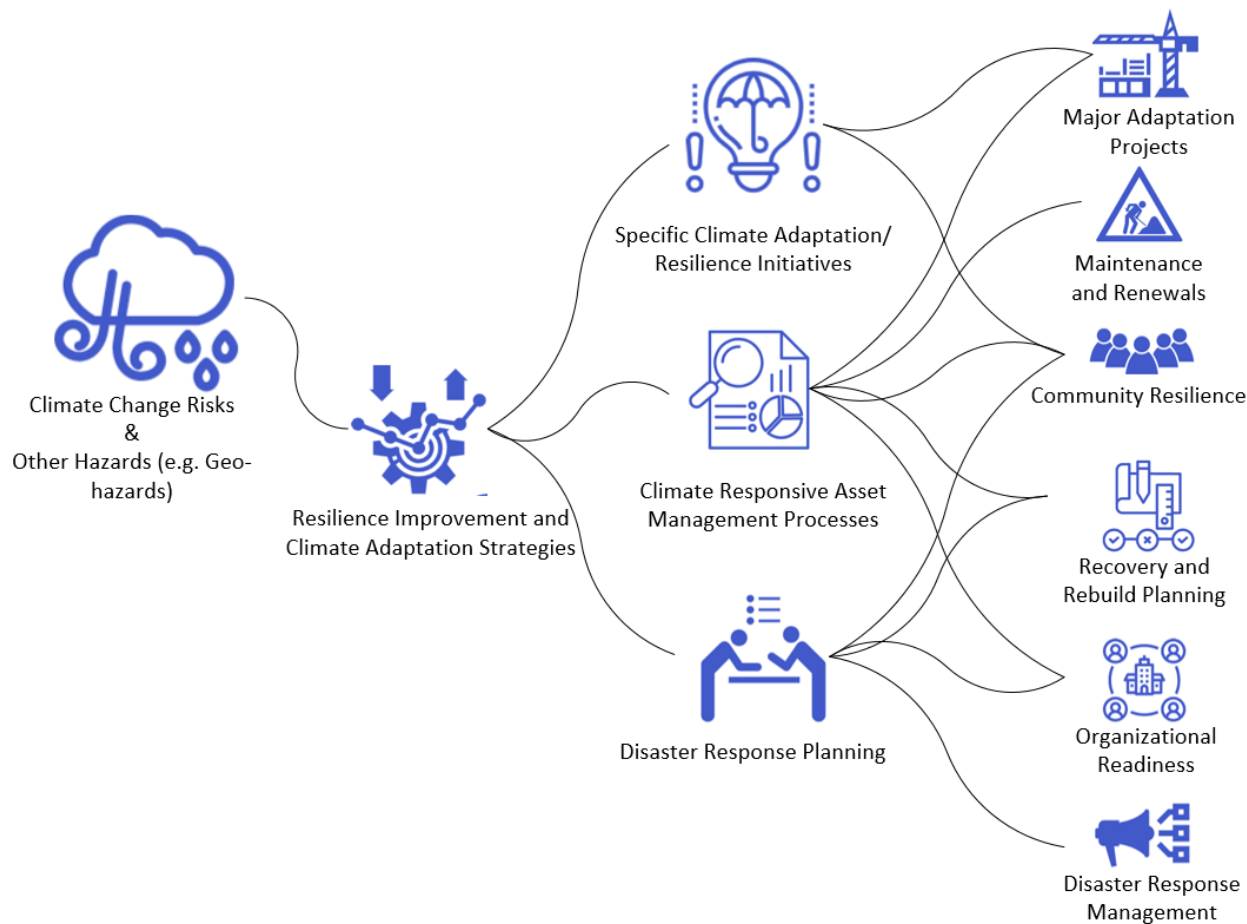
Climate Change Risks
&
Other Hazards (e.g. Geo-hazards)

Resilience Improvement and Climate Adaptation Strategies

Specific Climate Adaptation/ Resilience Initiatives

Climate Responsive Asset Management Processes

Disaster Response Planning

Major Adaptation Projects

Maintenance and Renewals

Community Resilience

Recovery and Rebuild Planning

Organizational Readiness

Disaster Response Management